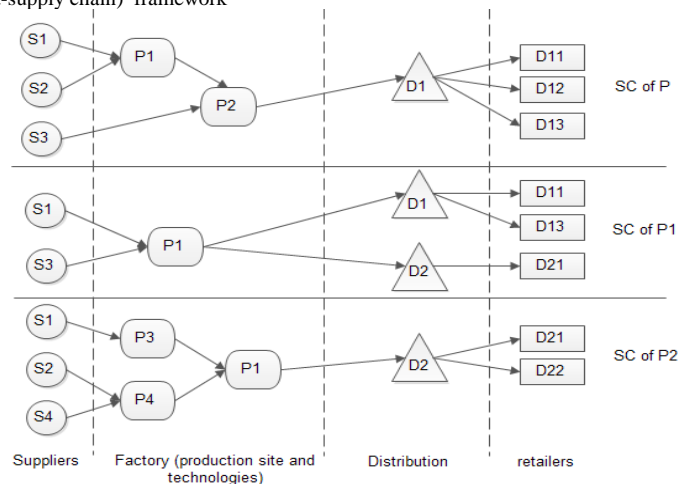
-supply chain) framework

S1
S2
S3
P1
P2
D1
D11
D12
D13
SC of P

S1
S3
P1
D1
D2
D11
D13
D21
SC of P1

S1
S2
S4
P3
P4
P1
D2
D21
D22
SC of P2

Suppliers Factory (production site and technologies) Distribution retailers